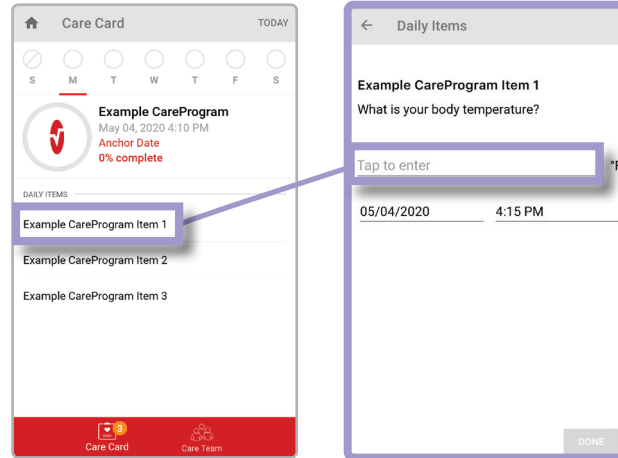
Care Card TODAY

S M T W T F S

Example CareProgram
May 04, 2020 4:10 PM
Anchor Date
0% complete

DAILY ITEMS

Example CareProgram Item 1

Example CareProgram Item 2

Example CareProgram Item 3

3
Care Card
Care Team

Daily Items

Example CareProgram Item 1
What is your body temperature?

Tap to enter
°F

05/04/2020
4:15 PM

DONE